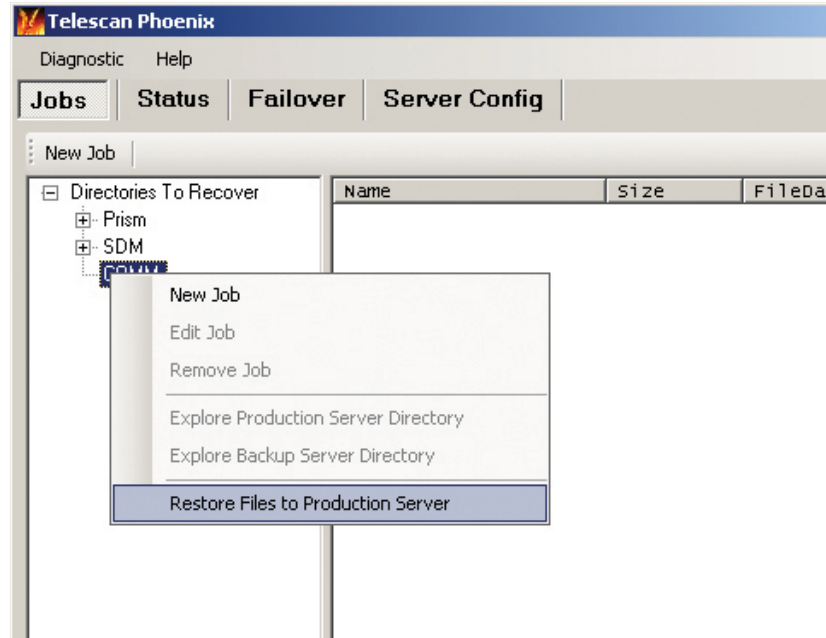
Telescan Phoenix

Diagnostic Help

Jobs Status Failover Server Config

New Job

Directories To Recover
Prism
SDM
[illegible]

| Name | Size | FileDa |
|---|---|---|

New Job
Edit Job
Remove Job
Explore Production Server Directory
Explore Backup Server Directory
Restore Files to Production Server